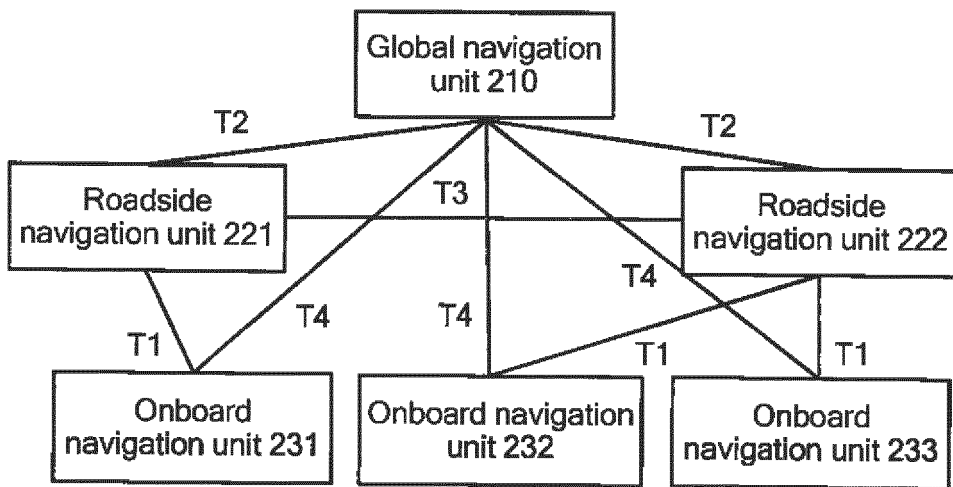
Global navigation unit 210

T2

T2

Roadside navigation unit 221

T3

Roadside navigation unit 222

T4

T4

T4

T1

T1

T1

Onboard navigation unit 231

Onboard navigation unit 232

Onboard navigation unit 233